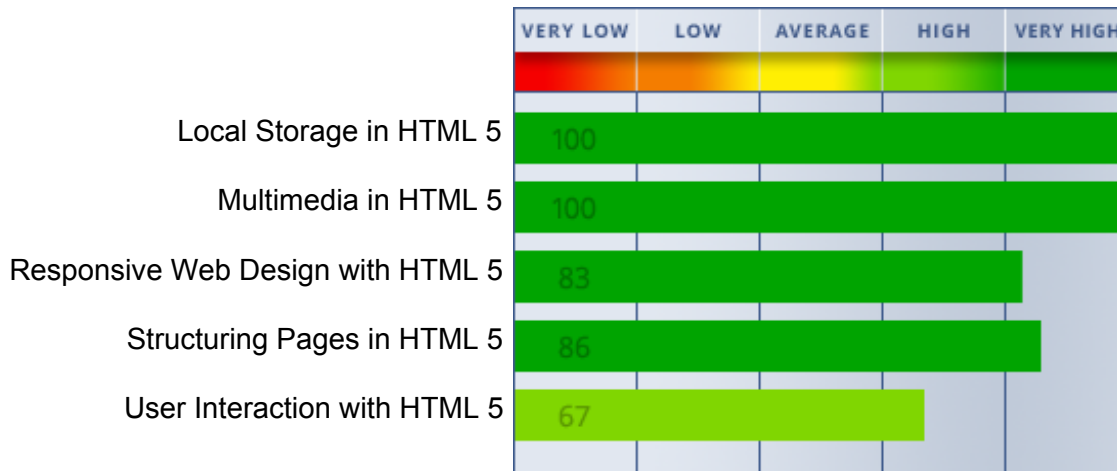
| | VERY LOW | LOW | AVERAGE | HIGH | VERY HIGH |
|---|---|---|---|---|---|
| Local Storage in HTML 5 | 100 | | | | |
| Multimedia in HTML 5 | 100 | | | | |
| Responsive Web Design with HTML 5 | 83 | | | | |
| Structuring Pages in HTML 5 | 86 | | | | |
| User Interaction with HTML 5 | 67 | | | | |